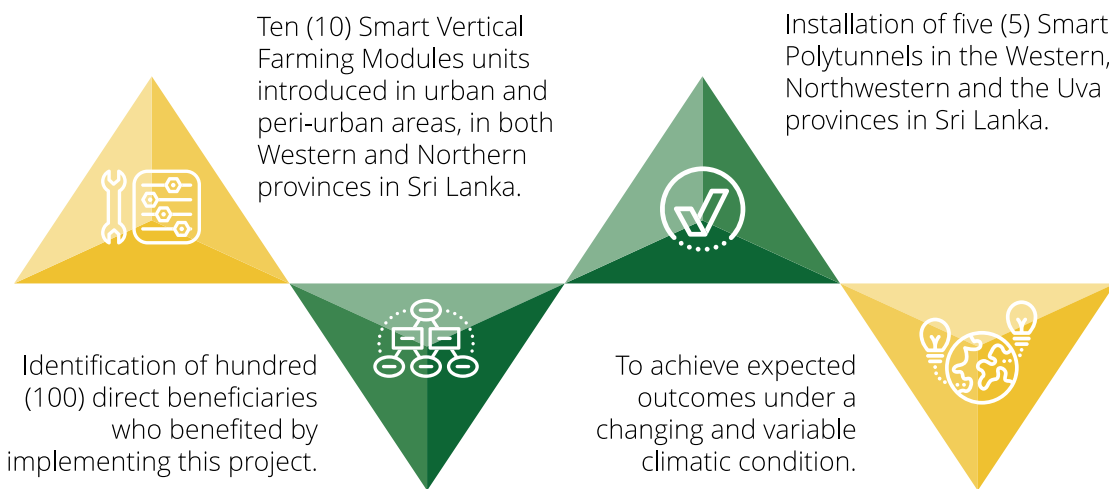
Ten (10) Smart Vertical Farming Modules units introduced in urban and peri-urban areas, in both Western and Northern provinces in Sri Lanka.

Installation of five (5) Smart Polytunnels in the Western, Northwestern and the Uva provinces in Sri Lanka.

Identification of hundred (100) direct beneficiaries who benefited by implementing this project.

To achieve expected outcomes under a changing and variable climatic condition.